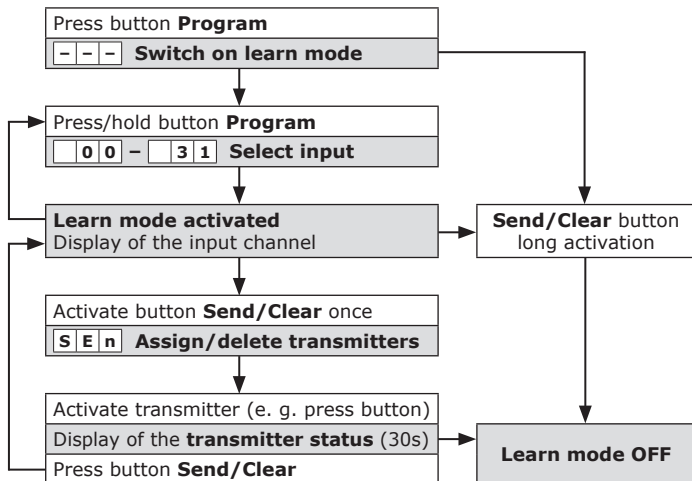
Press button **Program**

- - - **Switch on learn mode**

Press/hold button **Program**

0 0 – 3 1 **Select input**

**Learn mode activated**
Display of the input channel

**Send/Clear** button long activation

Activate button **Send/Clear** once

S E n **Assign/delete transmitters**

Activate transmitter (e. g. press button)

Display of the **transmitter status** (30s)

Press button **Send/Clear**

**Learn mode OFF**